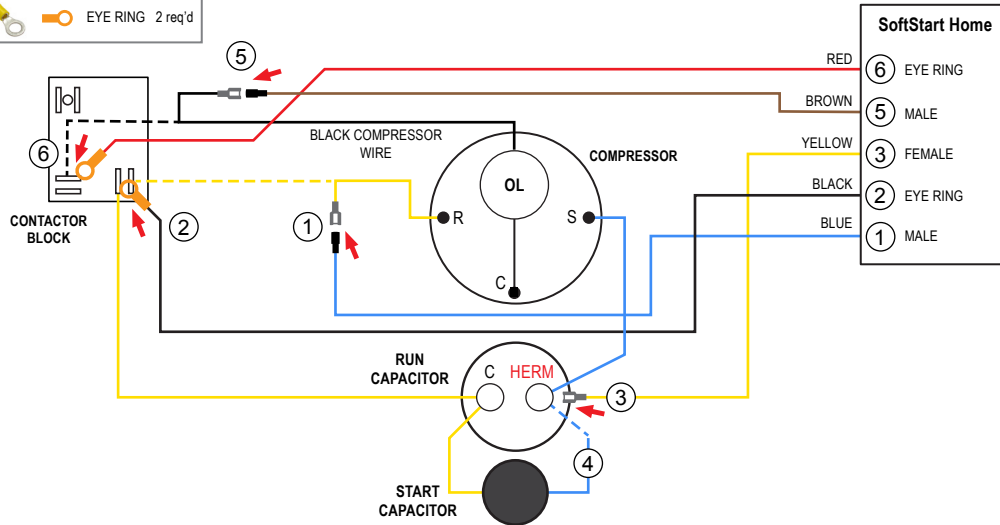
EYE RING 2 req'd

SoftStart Home

RED
6 EYE RING
BROWN
5 MALE
YELLOW
3 FEMALE
BLACK
2 EYE RING
BLUE
1 MALE

5

6

CONTACTOR BLOCK

2

BLACK COMPRESSOR WIRE

COMPRESSOR

OL

R

S

C

1

RUN CAPACITOR

C

HERM

3

4

START CAPACITOR